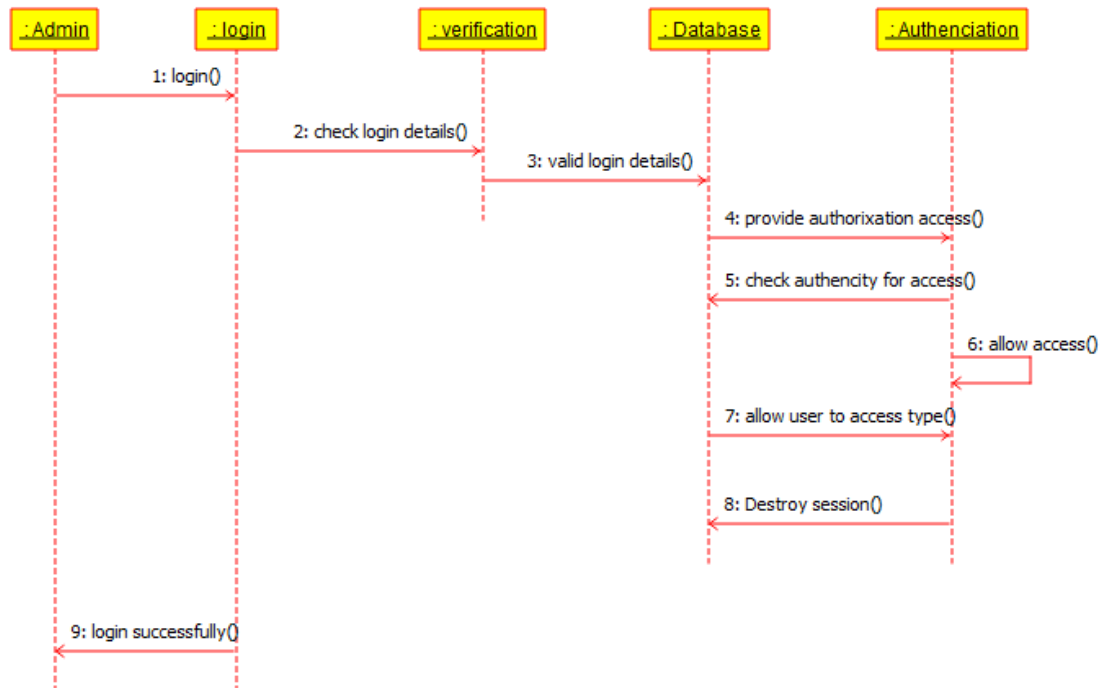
: Admin

: login

: verification

: Database

: Authenciation

1: login()

2: check login details()

3: valid login details()

4: provide authorixation access()

5: check authencity for access()

6: allow access()

7: allow user to access type()

8: Destroy session()

9: login successfully()